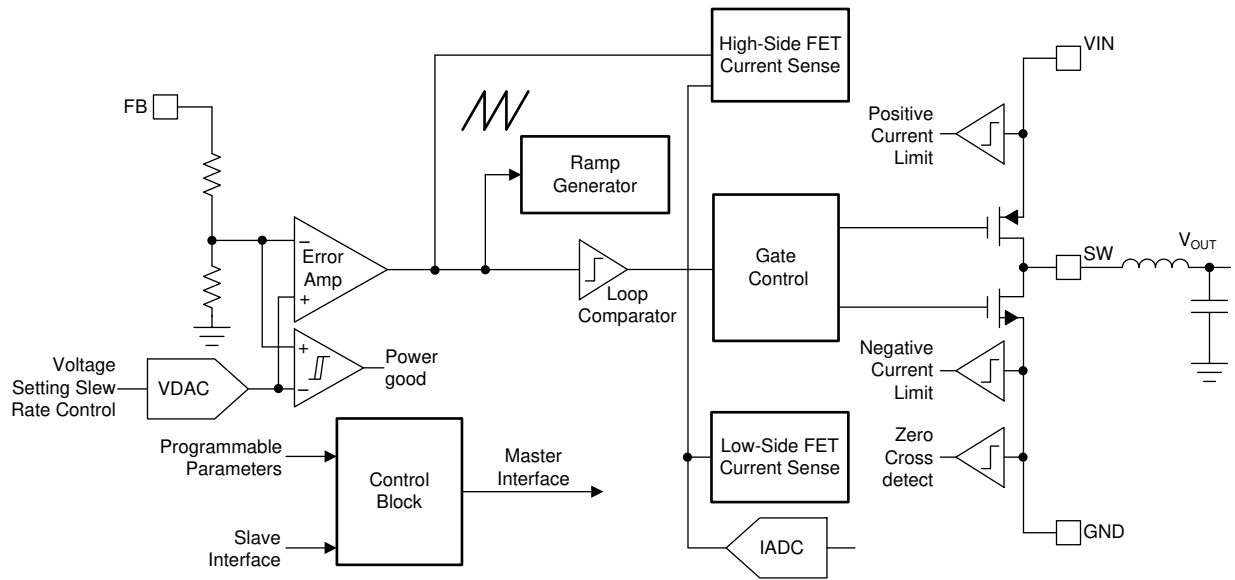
High-Side FET Current Sense

VIN

FB

Positive Current Limit

Ramp Generator

Gate Control

SW

$V_{OUT}$

–

Error Amp

+

Loop Comparator

+

–

Power good

Negative Current Limit

Voltage Setting Slew Rate Control

VDAC

Programmable Parameters

Control Block

Master Interface

Low-Side FET Current Sense

Zero Cross detect

Slave Interface

GND

IADC